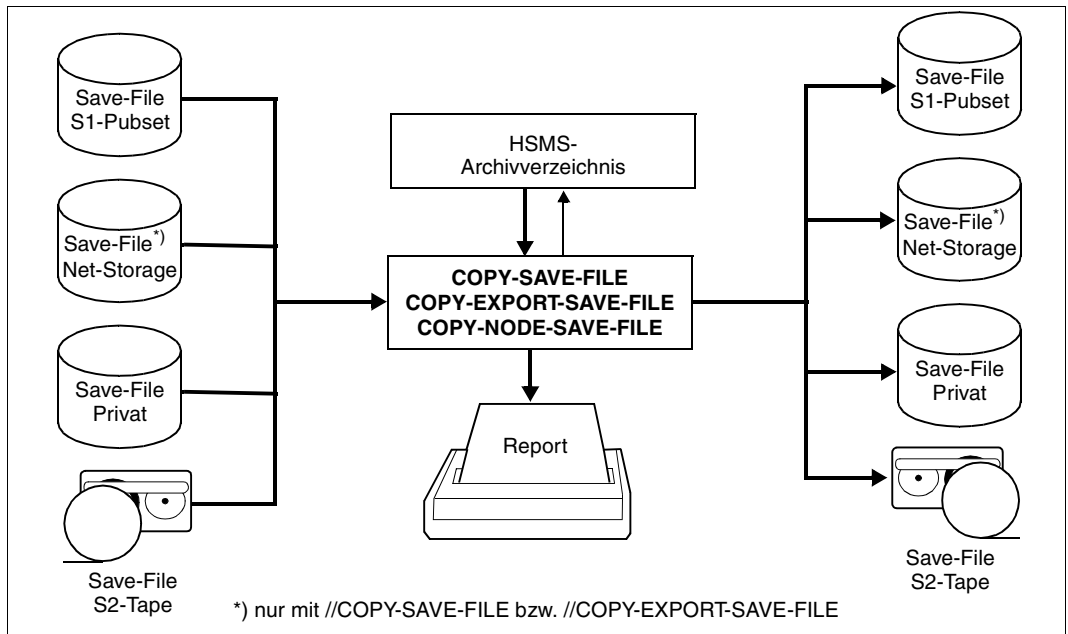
Save-File
S1-Pubset

Save-File*)
Net-Storage

Save-File
Privat

Save-File
S2-Tape

HSMS-
Archivverzeichnis

**COPY-SAVE-FILE**
**COPY-EXPORT-SAVE-FILE**
**COPY-NODE-SAVE-FILE**

Report

Save-File
S1-Pubset

Save-File*)
Net-Storage

Save-File
Privat

Save-File
S2-Tape

*) nur mit //COPY-SAVE-FILE bzw. //COPY-EXPORT-SAVE-FILE